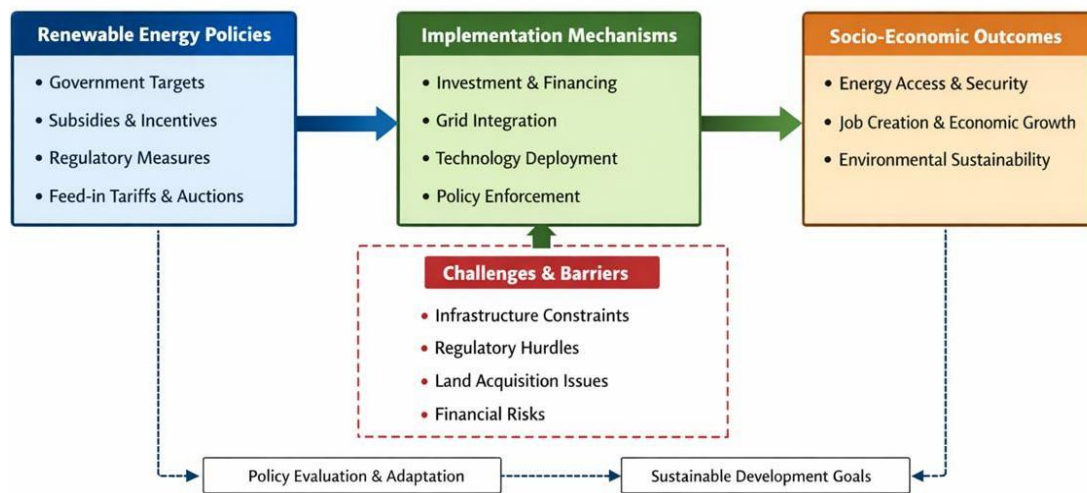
Renewable Energy Policies

• Government Targets
• Subsidies & Incentives
• Regulatory Measures
• Feed-in Tariffs & Auctions

Implementation Mechanisms

• Investment & Financing
• Grid Integration
• Technology Deployment
• Policy Enforcement

Socio-Economic Outcomes

• Energy Access & Security
• Job Creation & Economic Growth
• Environmental Sustainability

Challenges & Barriers

• Infrastructure Constraints
• Regulatory Hurdles
• Land Acquisition Issues
• Financial Risks

Policy Evaluation & Adaptation

Sustainable Development Goals